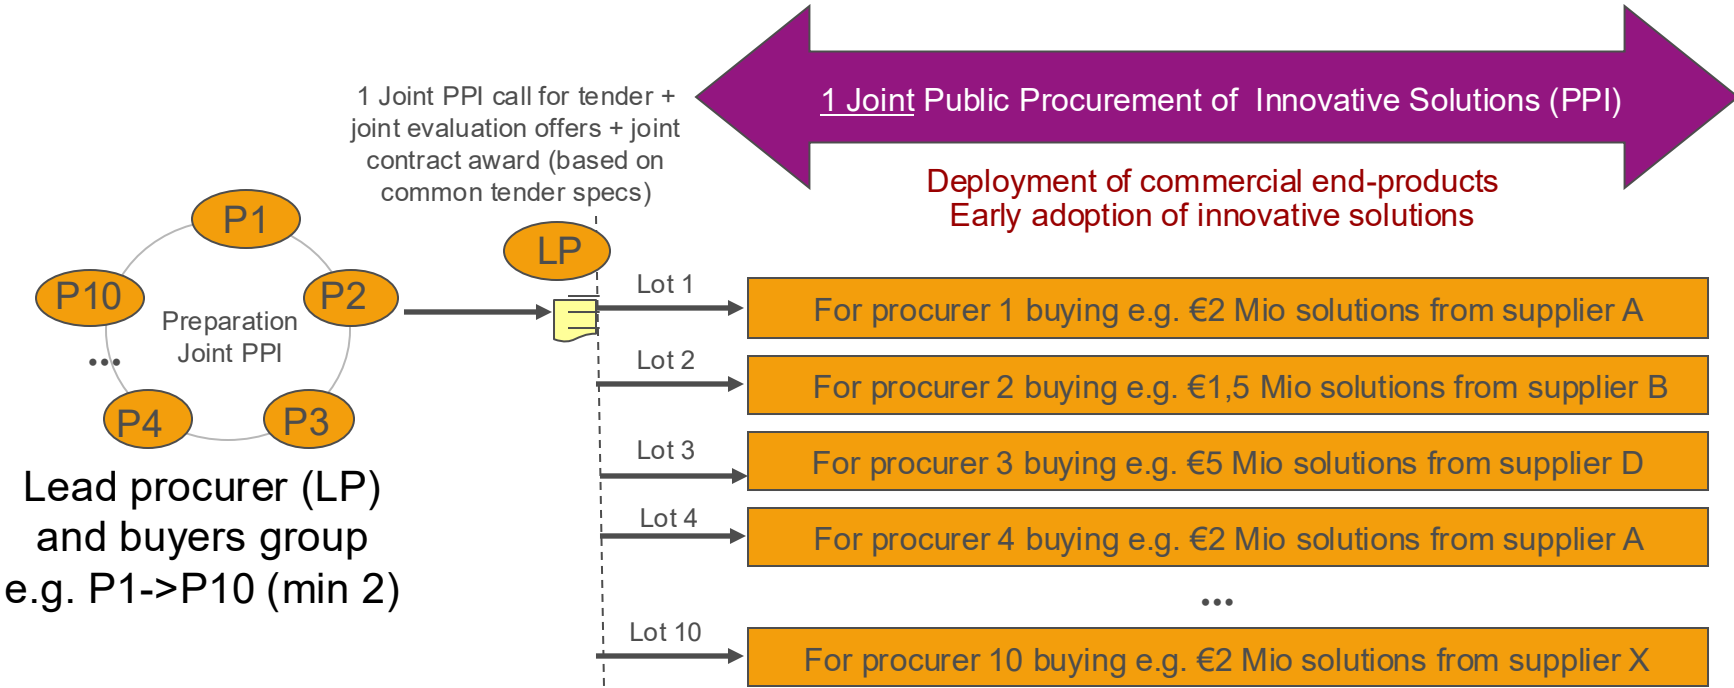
1 Joint Public Procurement of Innovative Solutions (PPI)

Deployment of commercial end-products
Early adoption of innovative solutions

1 Joint PPI call for tender + joint evaluation offers + joint contract award (based on common tender specs)

P1
P10
P2
Preparation Joint PPI
...
P4
P3

LP

Lead procurer (LP) and buyers group e.g. P1->P10 (min 2)

Lot 1
For procurer 1 buying e.g. €2 Mio solutions from supplier A

Lot 2
For procurer 2 buying e.g. €1,5 Mio solutions from supplier B

Lot 3
For procurer 3 buying e.g. €5 Mio solutions from supplier D

Lot 4
For procurer 4 buying e.g. €2 Mio solutions from supplier A

...

Lot 10
For procurer 10 buying e.g. €2 Mio solutions from supplier X